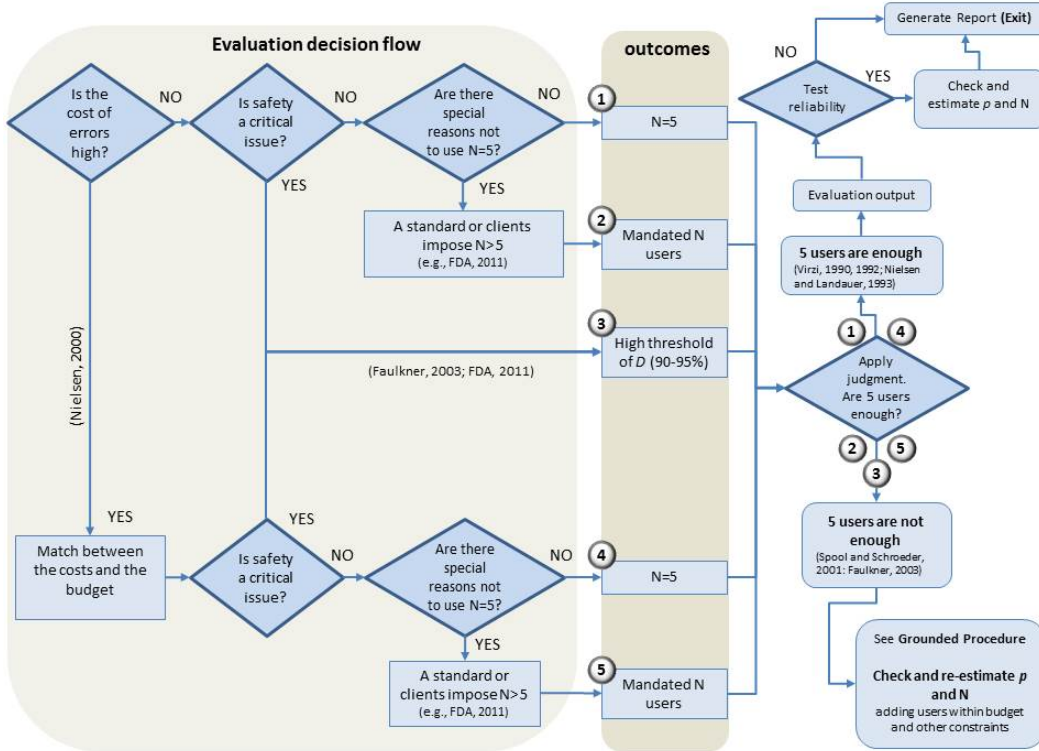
Evaluation decision flow

outcomes

Is the cost of errors high?

NO

Is safety a critical issue?

NO

Are there special reasons not to use N=5?

NO

1

N=5

YES

YES

A standard or clients impose N>5
(e.g., FDA, 2011)

2

Mandated N users

3

High threshold of $D$ (90-95%)

(Faulkner, 2003; FDA, 2011)

(Nielsen, 2000)

YES

YES

Match between the costs and the budget

Is safety a critical issue?

NO

Are there special reasons not to use N=5?

NO

4

N=5

YES

A standard or clients impose N>5
(e.g., FDA, 2011)

5

Mandated N users

Generate Report (Exit)

NO

Test reliability

YES

Check and estimate $p$ and N

Evaluation output

5 users are enough
(Virzi, 1990, 1992; Nielsen and Landauer, 1993)

1

4

Apply judgment. Are 5 users enough?

2

5

3

5 users are not enough
(Spool and Schroeder, 2001: Faulkner, 2003)

See Grounded Procedure

Check and re-estimate $p$ and N
adding users within budget and other constraints